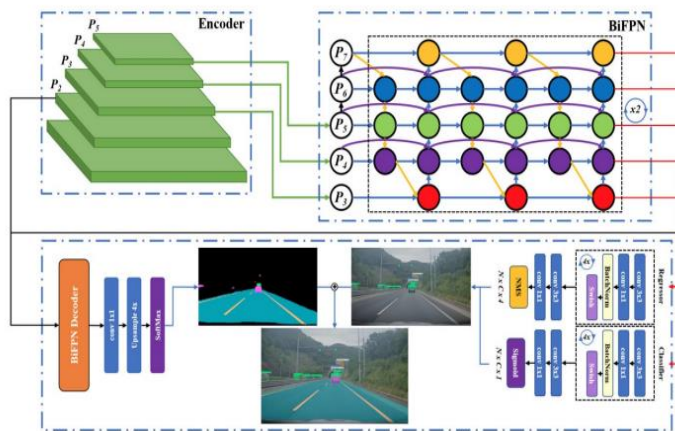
Encoder

$P_5$

$P_4$

$P_3$

$P_2$

BiFPN

$P_7$

$P_6$

$P_5$

$P_4$

$P_3$

x2

BiFPN Decoder

conv 1x1

Upsample 4x

SoftMax

N×C×4

NMS

conv 1x1

conv 3x3

4x

Swish

BatchNorm

conv 1x1

conv 3x3

Regressor

N×C×1

Sigmoid

conv 1x1

conv 3x3

4x

Swish

BatchNorm

conv 1x1

conv 3x3

Classifier